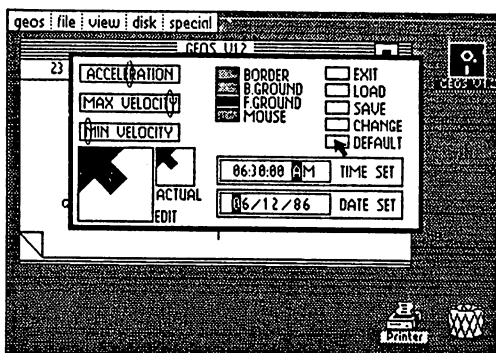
geos | file | view | disk | special

GEOS V1.2

23

ACCELERATION

MAX VELOCITY

MIN VELOCITY

BORDER
B.GROUND
F.GROUND
MOUSE

EXIT
LOAD
SAVE
CHANGE
DEFAULT

ACTUAL

EDIT

06:30:00 AM

TIME SET

06/12/86

DATE SET

printer